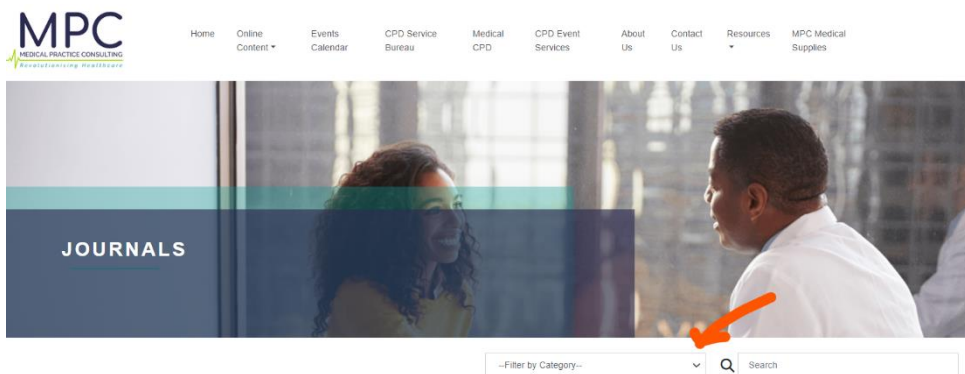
MPC
MEDICAL PRACTICE CONSULTING
Revolutionising Healthcare

Home
Online Content
Events Calendar
CPD Service Bureau
Medical CPD
CPD Event Services
About Us
Contact Us
Resources
MPC Medical Supplies

JOURNALS

--Filter by Category--
Search